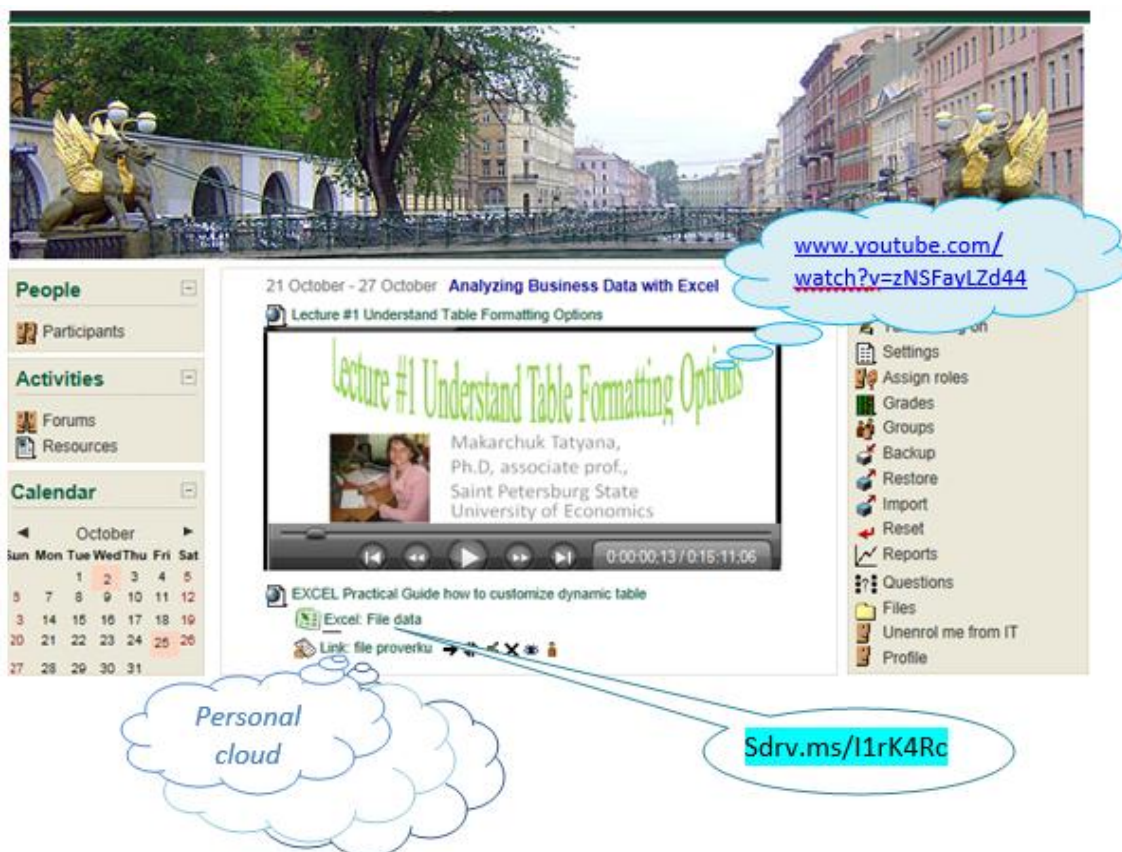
www.youtube.com/watch?v=zNSFayLZd44

People

Participants

Activities

Forums
Resources

Calendar

October

| Sun | Mon | Tue | Wed | Thu | Fri | Sat |
|---|---|---|---|---|---|---|
| | | 1 | 2 | 3 | 4 | 5 |
| 6 | 7 | 8 | 9 | 10 | 11 | 12 |
| 13 | 14 | 15 | 16 | 17 | 18 | 19 |
| 20 | 21 | 22 | 23 | 24 | 25 | 26 |
| 27 | 28 | 29 | 30 | 31 | | |

21 October - 27 October Analyzing Business Data with Excel

Lecture #1 Understand Table Formatting Options

Lecture #1 Understand Table Formatting Options

Makarchuk Tatyana, Ph.D, associate prof., Saint Petersburg State University of Economics

0:00:00:13 / 0:15:11:06

EXCEL Practical Guide how to customize dynamic table

Excel: File data

Link: file proverku

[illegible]
Settings
Assign roles
Grades
Groups
Backup
Restore
Import
Reset
Reports
Questions
Files
Unenrol me from IT
Profile

Personal cloud

Sdrv.ms/I1rK4Rc